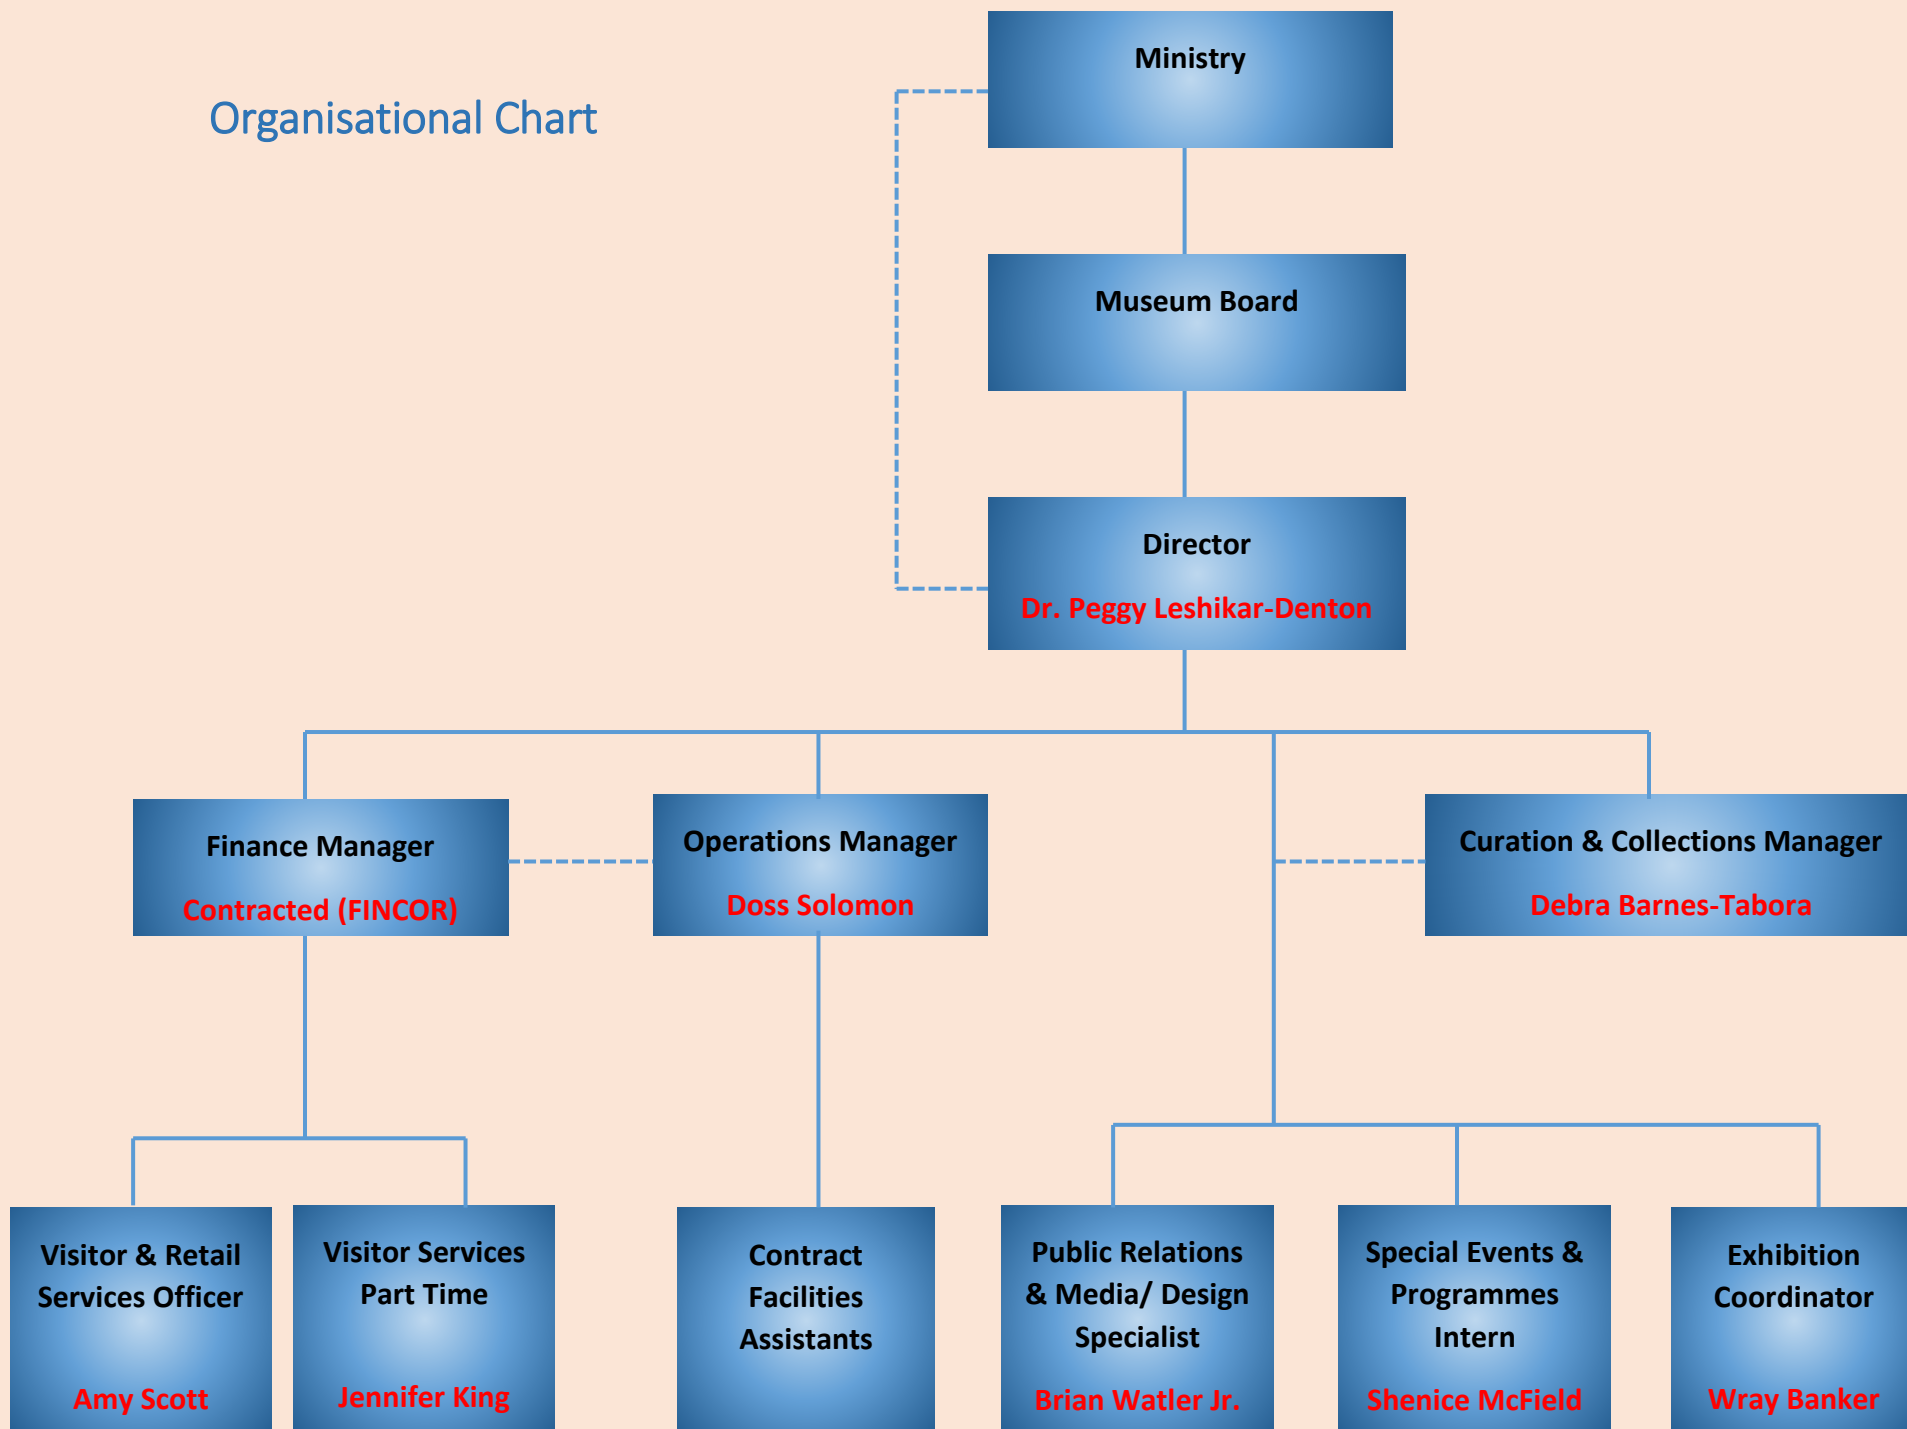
Organisational Chart

Ministry

Museum Board

Director
Dr. Peggy Leshikar-Denton

Finance Manager
Contracted (FINCOR)

Operations Manager
Doss Solomon

Curation & Collections Manager
Debra Barnes-Tabora

Visitor & Retail Services Officer
Amy Scott

Visitor Services Part Time
Jennifer King

Contract Facilities Assistants

Public Relations & Media/ Design Specialist
Brian Watler Jr.

Special Events & Programmes Intern
Shenice McField

Exhibition Coordinator
Wray Banker